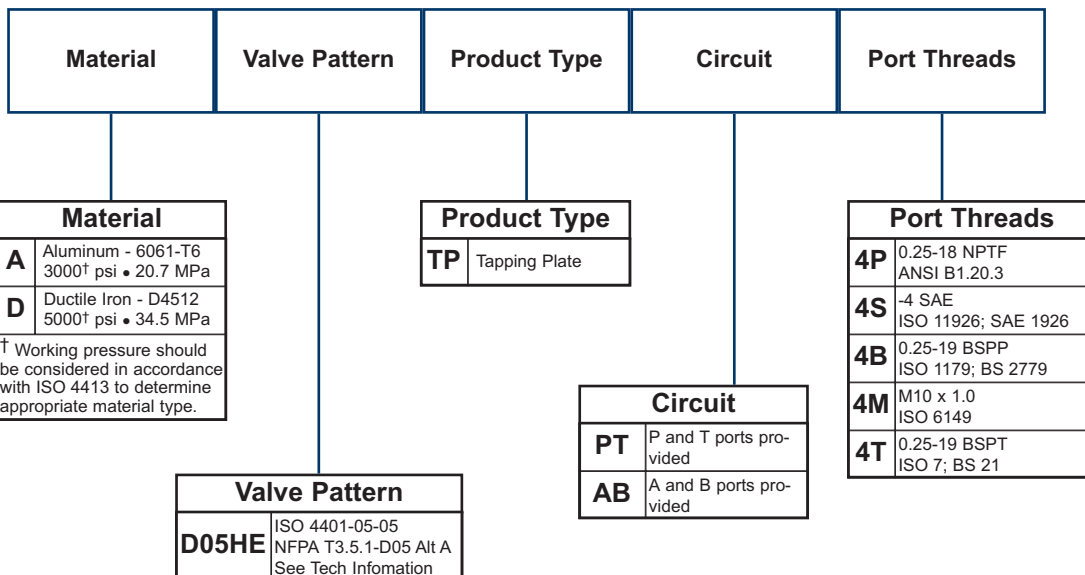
Material | Valve Pattern | Product Type | Circuit | Port Threads

**Material**

| | |
|---|---|
| A | Aluminum - 6061-T6 3000† psi • 20.7 MPa |
| D | Ductile Iron - D4512 5000† psi • 34.5 MPa |

† Working pressure should be considered in accordance with ISO 4413 to determine appropriate material type.

**Product Type**

| | |
|---|---|
| TP | Tapping Plate |

**Port Threads**

| | |
|---|---|
| 4P | 0.25-18 NPTF ANSI B1.20.3 |
| 4S | -4 SAE ISO 11926; SAE 1926 |
| 4B | 0.25-19 BSPP ISO 1179; BS 2779 |
| 4M | M10 x 1.0 ISO 6149 |
| 4T | 0.25-19 BSPT ISO 7; BS 21 |

**Circuit**

| | |
|---|---|
| PT | P and T ports provided |
| AB | A and B ports provided |

**Valve Pattern**

| | |
|---|---|
| D05HE | ISO 4401-05-05 NFPA T3.5.1-D05 Alt A See Tech Infomation |